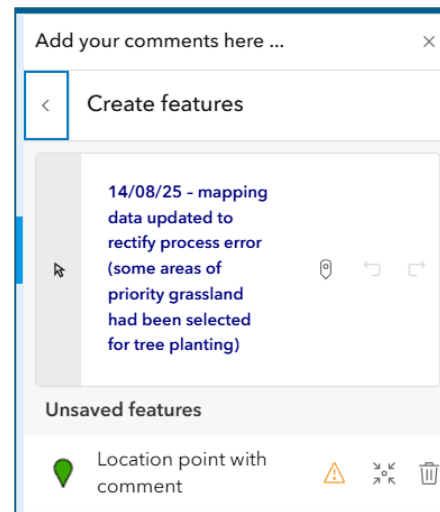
Add your comments here ...

Create features

14/08/25 - mapping data updated to rectify process error (some areas of priority grassland had been selected for tree planting)

Unsaved features

Location point with comment